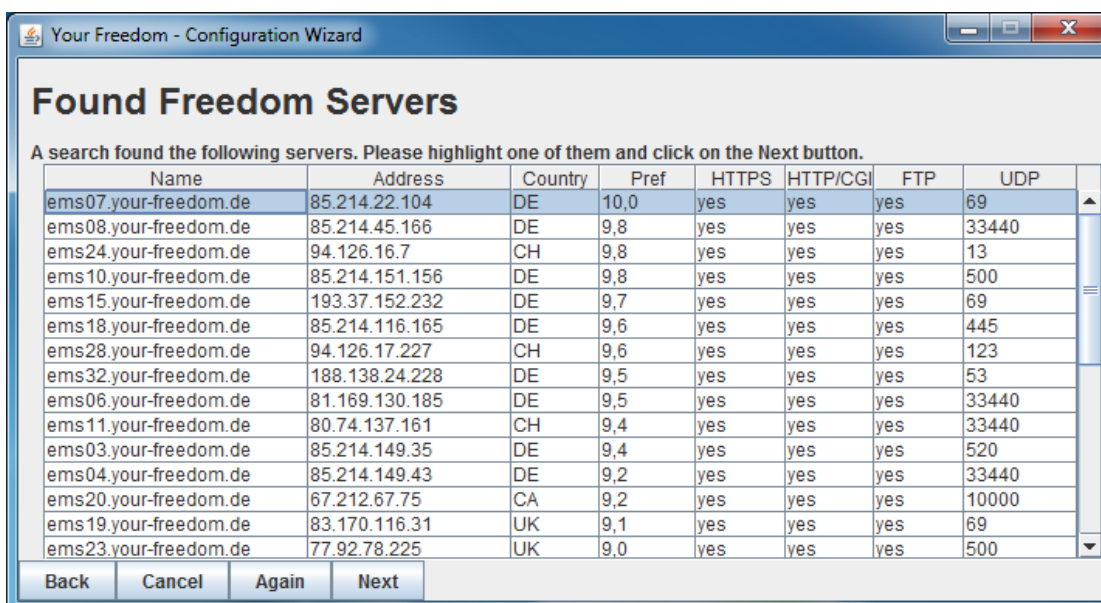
Your Freedom - Configuration Wizard

Found Freedom Servers

A search found the following servers. Please highlight one of them and click on the Next button.

| Name | Address | Country | Pref | HTTPS | HTTP/CGI | FTP | UDP |
|---|---|---|---|---|---|---|---|
| ems07.your-freedom.de | 85.214.22.104 | DE | 10,0 | yes | yes | yes | 69 |
| ems08.your-freedom.de | 85.214.45.166 | DE | 9,8 | yes | yes | yes | 33440 |
| ems24.your-freedom.de | 94.126.16.7 | CH | 9,8 | yes | yes | yes | 13 |
| ems10.your-freedom.de | 85.214.151.156 | DE | 9,8 | yes | yes | yes | 500 |
| ems15.your-freedom.de | 193.37.152.232 | DE | 9,7 | yes | yes | yes | 69 |
| ems18.your-freedom.de | 85.214.116.165 | DE | 9,6 | yes | yes | yes | 445 |
| ems28.your-freedom.de | 94.126.17.227 | CH | 9,6 | yes | yes | yes | 123 |
| ems32.your-freedom.de | 188.138.24.228 | DE | 9,5 | yes | yes | yes | 53 |
| ems06.your-freedom.de | 81.169.130.185 | DE | 9,5 | yes | yes | yes | 33440 |
| ems11.your-freedom.de | 80.74.137.161 | CH | 9,4 | yes | yes | yes | 33440 |
| ems03.your-freedom.de | 85.214.149.35 | DE | 9,4 | yes | yes | yes | 520 |
| ems04.your-freedom.de | 85.214.149.43 | DE | 9,2 | yes | yes | yes | 33440 |
| ems20.your-freedom.de | 67.212.67.75 | CA | 9,2 | yes | yes | yes | 10000 |
| ems19.your-freedom.de | 83.170.116.31 | UK | 9,1 | yes | yes | yes | 69 |
| ems23.your-freedom.de | 77.92.78.225 | UK | 9,0 | yes | yes | yes | 500 |

Back Cancel Again Next